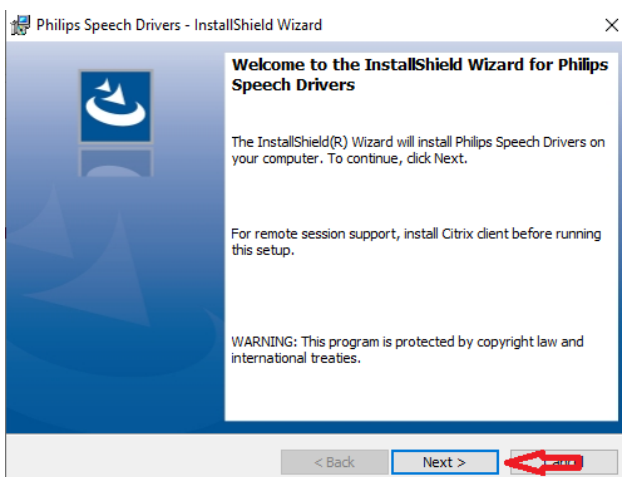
Philips Speech Drivers - InstallShield Wizard

×

Welcome to the InstallShield Wizard for Philips Speech Drivers

The InstallShield(R) Wizard will install Philips Speech Drivers on your computer. To continue, click Next.

For remote session support, install Citrix client before running this setup.

WARNING: This program is protected by copyright law and international treaties.

< Back

Next >

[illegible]